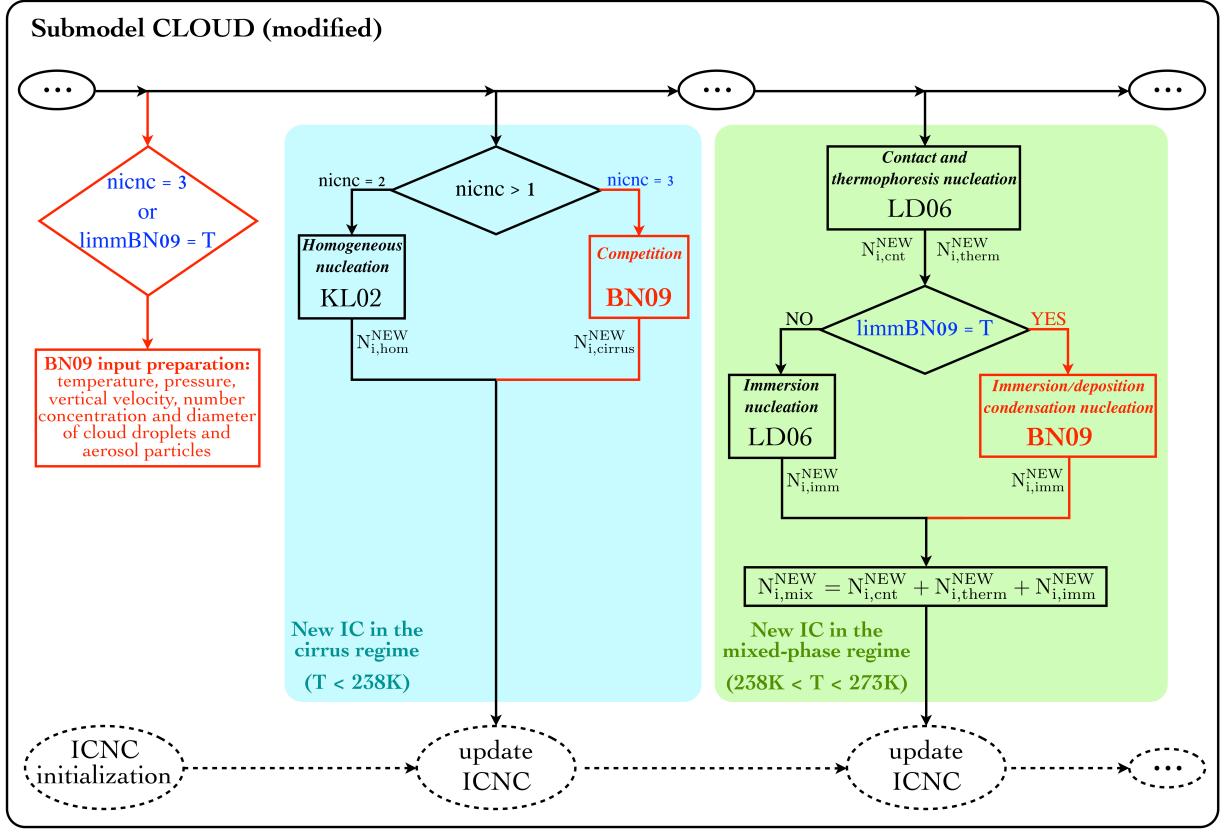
Submodel CLOUD (modified)

...

...

...

nicnc = 3
or
limmBN09 = T

BN09 input preparation: temperature, pressure, vertical velocity, number concentration and diameter of cloud droplets and aerosol particles

nicnc = 2

nicnc > 1

nicnc = 3

Homogeneous nucleation
KL02

Competition
BN09

$N_{i,hom}^{NEW}$

$N_{i,cirrus}^{NEW}$

New IC in the cirrus regime
(T < 238K)

Contact and thermophoresis nucleation
LD06

$N_{i,cnt}^{NEW}$ $N_{i,therm}^{NEW}$

NO

limmBN09 = T

YES

Immersion nucleation
LD06

Immersion/deposition condensation nucleation
BN09

$N_{i,imm}^{NEW}$

$N_{i,imm}^{NEW}$

$N_{i,mix}^{NEW} = N_{i,cnt}^{NEW} + N_{i,therm}^{NEW} + N_{i,imm}^{NEW}$

New IC in the mixed-phase regime
(238K < T < 273K)

ICNC initialization

update ICNC

update ICNC

...